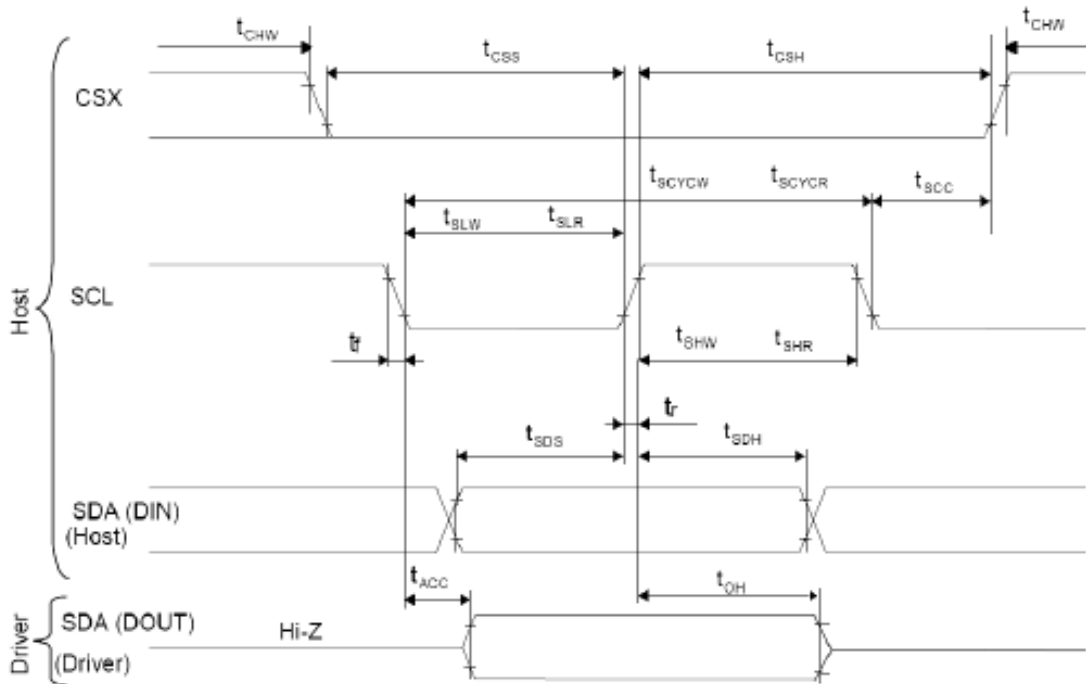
$t_{CHW}$ $t_{CSS}$ $t_{CSH}$ $t_{CHW}$

Host

CSX

$t_{SCYCW}$ $t_{SCYCR}$ $t_{SCC}$

$t_{SLW}$ $t_{SLR}$

SCL

tr

$t_{SHW}$ $t_{SHR}$

$t_r$

$t_{SDS}$ $t_{SDH}$

SDA (DIN)
(Host)

$t_{ACC}$ $t_{OH}$

Driver

SDA (DOUT)
(Driver)

Hi-Z